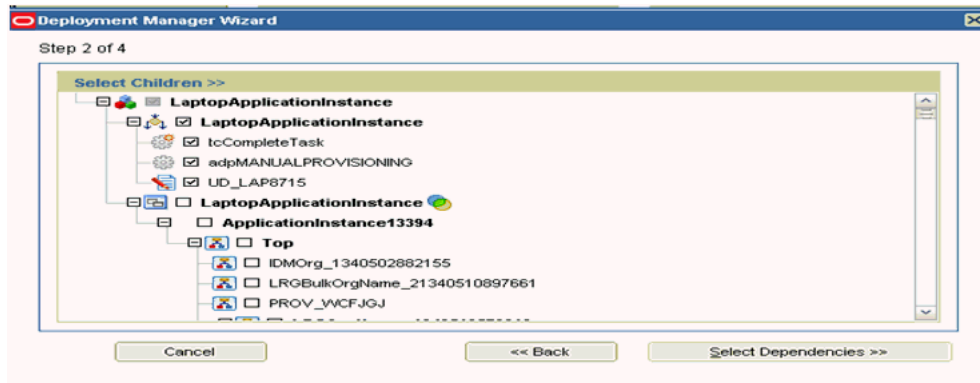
Deployment Manager Wizard

Step 2 of 4

Select Children >>

LaptopApplicationInstance

LaptopApplicationInstance

tcCompleteTask

adpMANUALPROVISIONING

UD_LAP8715

LaptopApplicationInstance

ApplicationInstance13394

Top

IDMOrg_1340502882155

LRGBulkOrgName_21340510897661

PROV_WCFJGJ

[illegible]

Cancel

<< Back

Select Dependencies >>